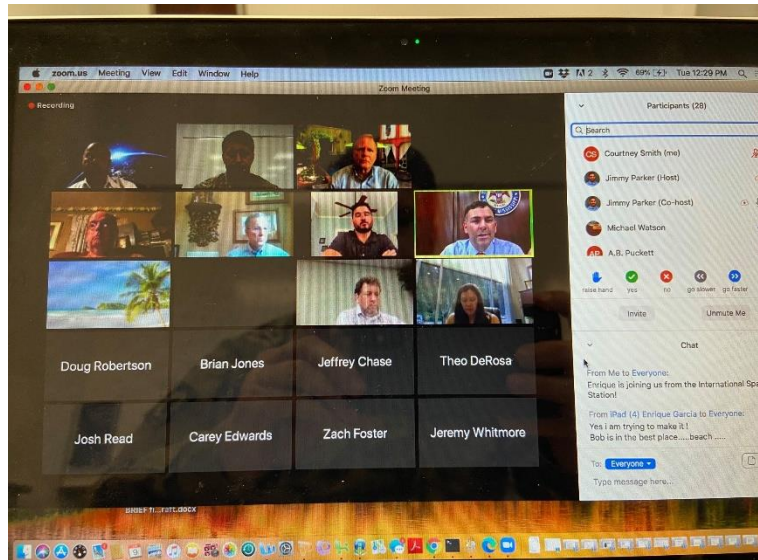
zoom.us Meeting View Edit Window Help
2 69% Tue 12:29 PM
Zoom Meeting
Recording
Participants (28)
Search
CS Courtney Smith (me)
Jimmy Parker (Host)
Jimmy Parker (Co-host)
Michael Watson
AP A.B. Puckett
raise hand yes no go slower go faster
Invite
Unmute Me
Chat
From Me to Everyone:
Enrique is joining us from the International Space Station!
From iPad (4) Enrique Garcia to Everyone:
Yes i am trying to make it !
Bob is in the best place.....beach ......
To: Everyone
Type message here...
Doug Robertson
Brian Jones
Jeffrey Chase
Theo DeRosa
Josh Read
Carey Edwards
Zach Foster
Jeremy Whitmore
BRIEF f...raft.docx